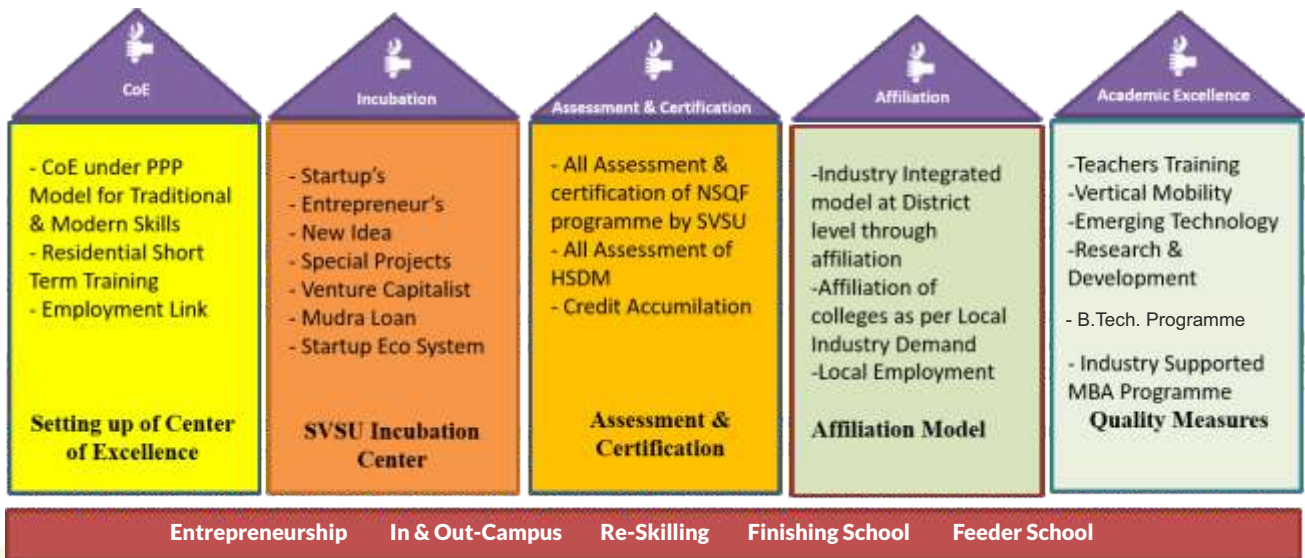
CoE

- CoE under PPP Model for Traditional & Modern Skills
- Residential Short Term Training
- Employment Link

Setting up of Center of Excellence

Incubation

- Startup's
- Entrepreneur's
- New Idea
- Special Projects
- Venture Capitalist
- Mudra Loan
- Startup Eco System

SVSU Incubation Center

Assessment & Certification

- All Assessment & certification of NSQF programme by SVSU
- All Assessment of HSDM
- Credit Accumilation

Assessment & Certification

Affiliation

-Industry Integrated model at District level through affiliation
-Affiliation of colleges as per Local Industry Demand
-Local Employment

Affiliation Model

Academic Excellence

-Teachers Training
-Vertical Mobility
-Emerging Technology
-Research & Development
- B.Tech. Programme
- Industry Supported MBA Programme

Quality Measures

Entrepreneurship In & Out-Campus Re-Skilling Finishing School Feeder School